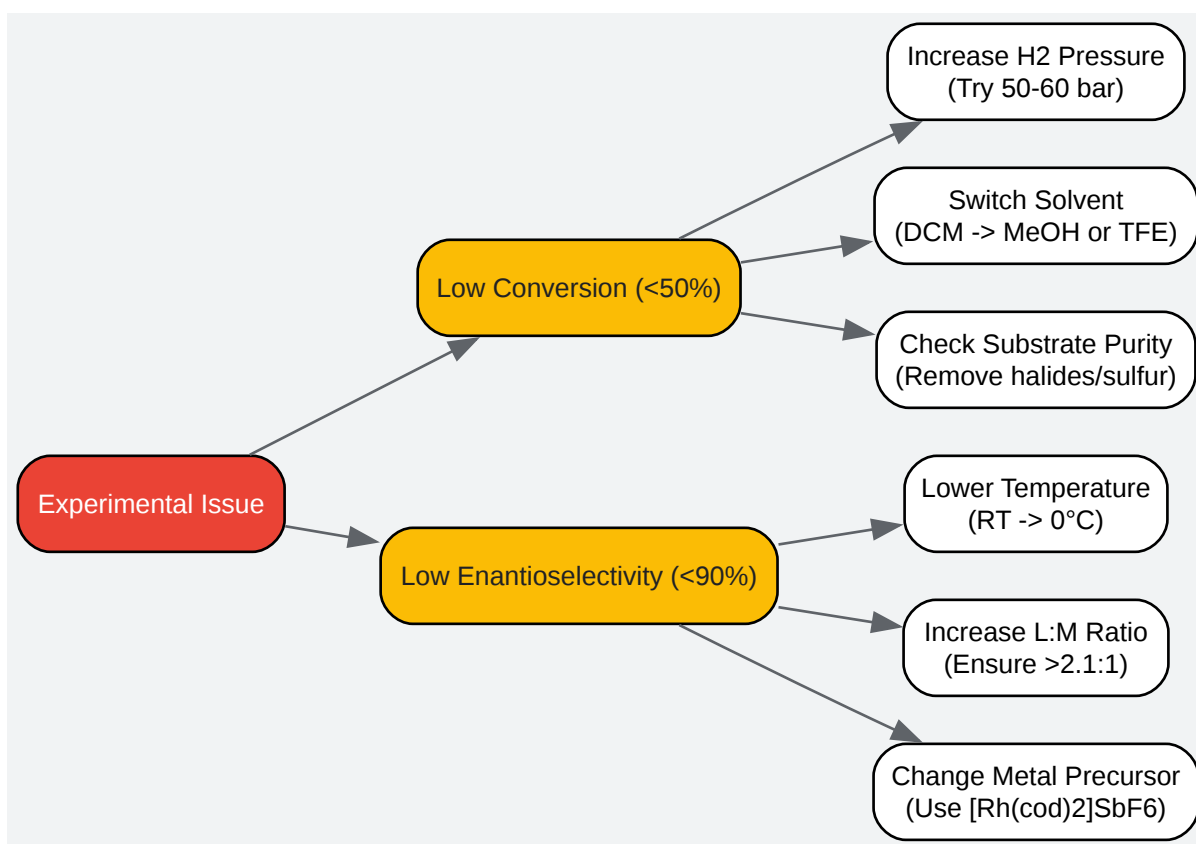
Experimental Issue

Low Conversion (<50%)

Increase H2 Pressure
(Try 50-60 bar)

Switch Solvent
(DCM -> MeOH or TFE)

Check Substrate Purity
(Remove halides/sulfur)

Low Enantioselectivity (<90%)

Lower Temperature
(RT -> 0°C)

Increase L:M Ratio
(Ensure >2.1:1)

Change Metal Precursor
(Use [Rh(cod)2]SbF6)